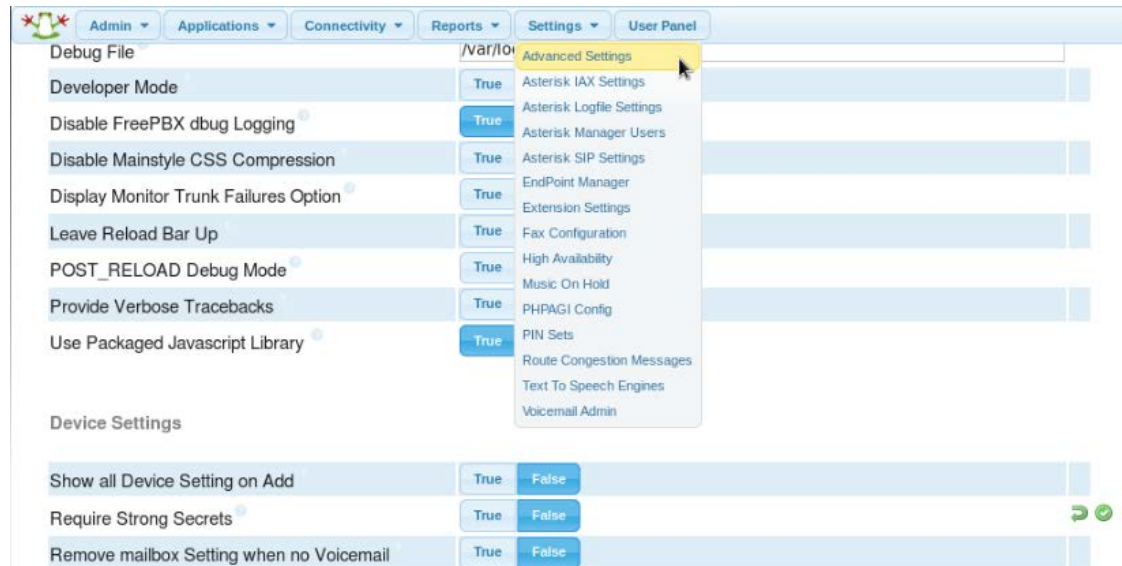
Admin ▾ Applications ▾ Connectivity ▾ Reports ▾ Settings ▾ User Panel

Debug File /var/lo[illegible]

Developer Mode True

Disable FreePBX dbug Logging True

Disable Mainstyle CSS Compression True

Display Monitor Trunk Failures Option True

Leave Reload Bar Up True

POST_RELOAD Debug Mode True

Provide Verbose Tracebacks True

Use Packaged Javascript Library True

Advanced Settings
Asterisk IAX Settings
Asterisk Logfile Settings
Asterisk Manager Users
Asterisk SIP Settings
EndPoint Manager
Extension Settings
Fax Configuration
High Availability
Music On Hold
PHPAGI Config
PIN Sets
Route Congestion Messages
Text To Speech Engines
Voicemail Admin

Device Settings

Show all Device Setting on Add True False

Require Strong Secrets True False

Remove mailbox Setting when no Voicemail True False